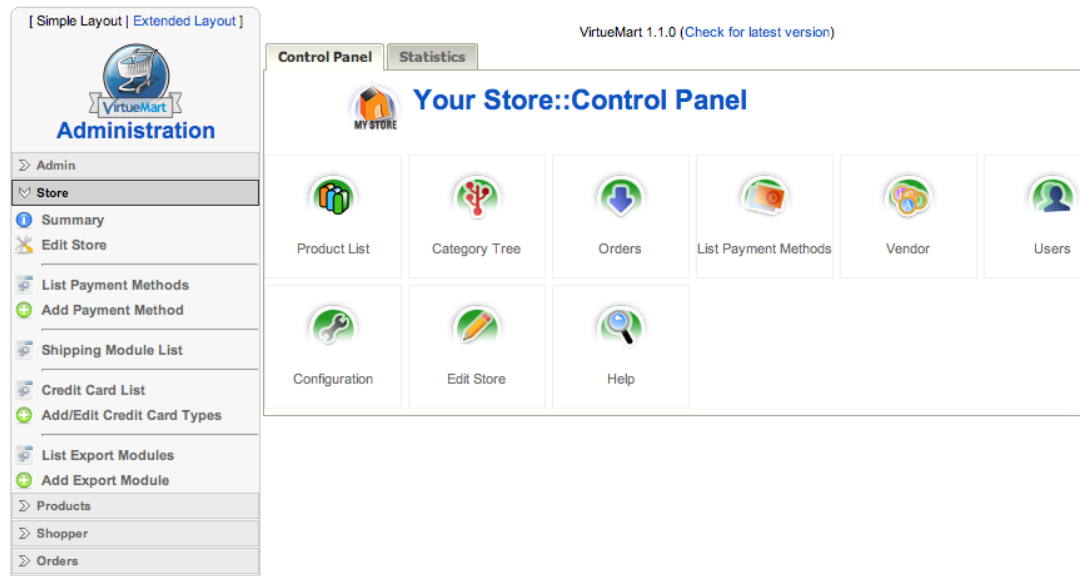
[ Simple Layout | Extended Layout ]

VirtueMart

Administration

Admin

Store

Summary

Edit Store

List Payment Methods

Add Payment Method

Shipping Module List

Credit Card List

Add/Edit Credit Card Types

List Export Modules

Add Export Module

Products

Shopper

Orders

VirtueMart 1.1.0 (Check for latest version)

Control Panel | Statistics

MY STORE

Your Store::Control Panel

Product List | Category Tree | Orders | List Payment Methods | Vendor | Users

Configuration | Edit Store | Help